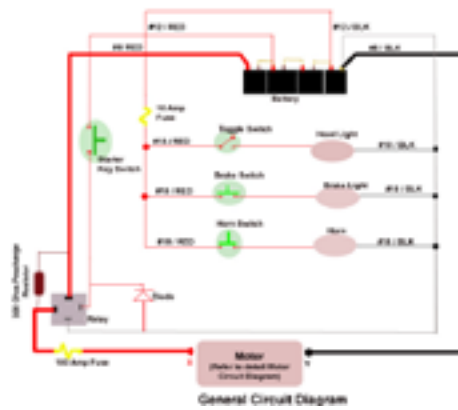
#12 / RED
#12 / BLK
#6 / RED
#6 / BLK
Battery
10 Amp Fuse
Starter Key Switch
#16 / RED
Toggle Switch
Head Light
#16 / BLK
#16 / RED
Brake Switch
Brake Light
#16 / BLK
#16 / RED
Horn Switch
Horn
#16 / BLK
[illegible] Ohm Precharge Resistor
Diode
Relay
100 Amp Fuse
Motor
(Refer to detail Motor Circuit Diagram)
General Circuit Diagram